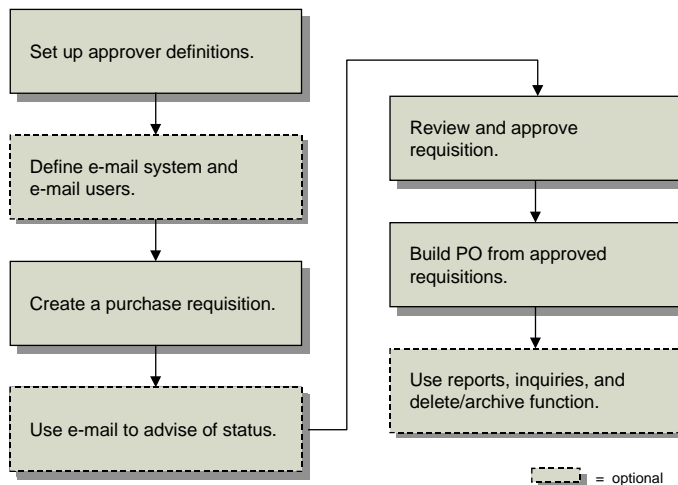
Set up approver definitions.

Define e-mail system and e-mail users.

Create a purchase requisition.

Use e-mail to advise of status.

Review and approve requisition.

Build PO from approved requisitions.

Use reports, inquiries, and delete/archive function.

= optional